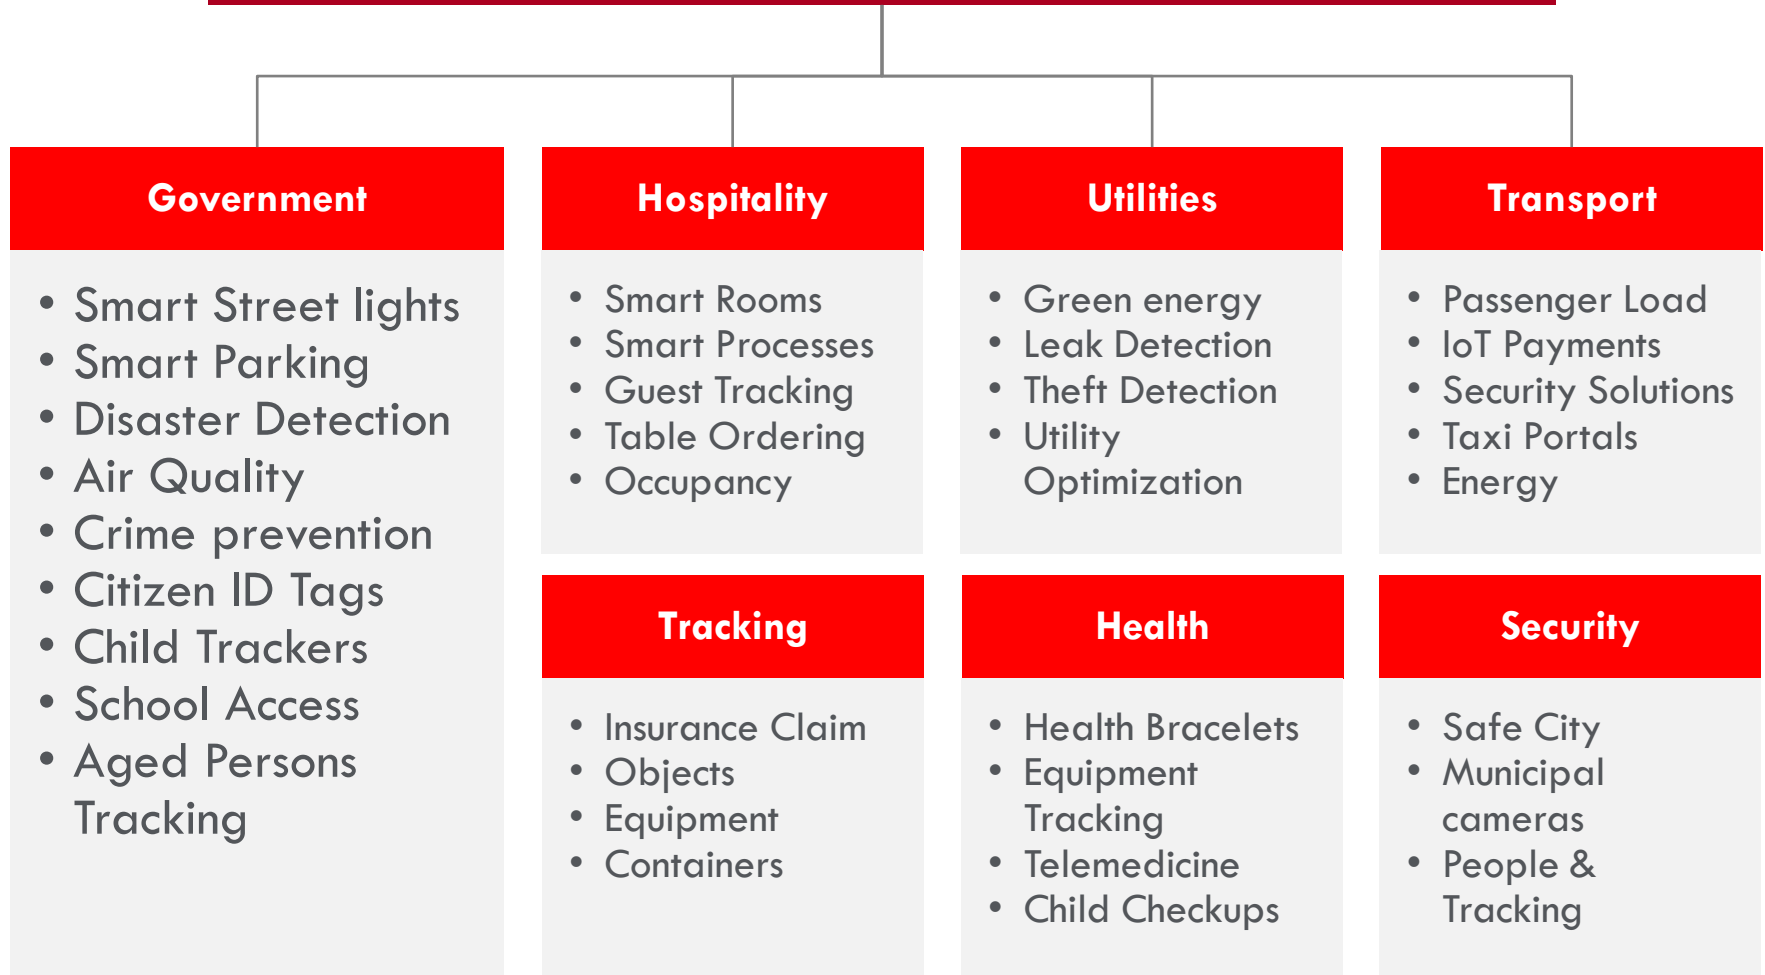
Government

- Smart Street lights
- Smart Parking
- Disaster Detection
- Air Quality
- Crime prevention
- Citizen ID Tags
- Child Trackers
- School Access
- Aged Persons Tracking

Hospitality

- Smart Rooms
- Smart Processes
- Guest Tracking
- Table Ordering
- Occupancy

Tracking

- Insurance Claim
- Objects
- Equipment
- Containers

Utilities

- Green energy
- Leak Detection
- Theft Detection
- Utility Optimization

Health

- Health Bracelets
- Equipment Tracking
- Telemedicine
- Child Checkups

Transport

- Passenger Load
- IoT Payments
- Security Solutions
- Taxi Portals
- Energy

Security

- Safe City
- Municipal cameras
- People & Tracking